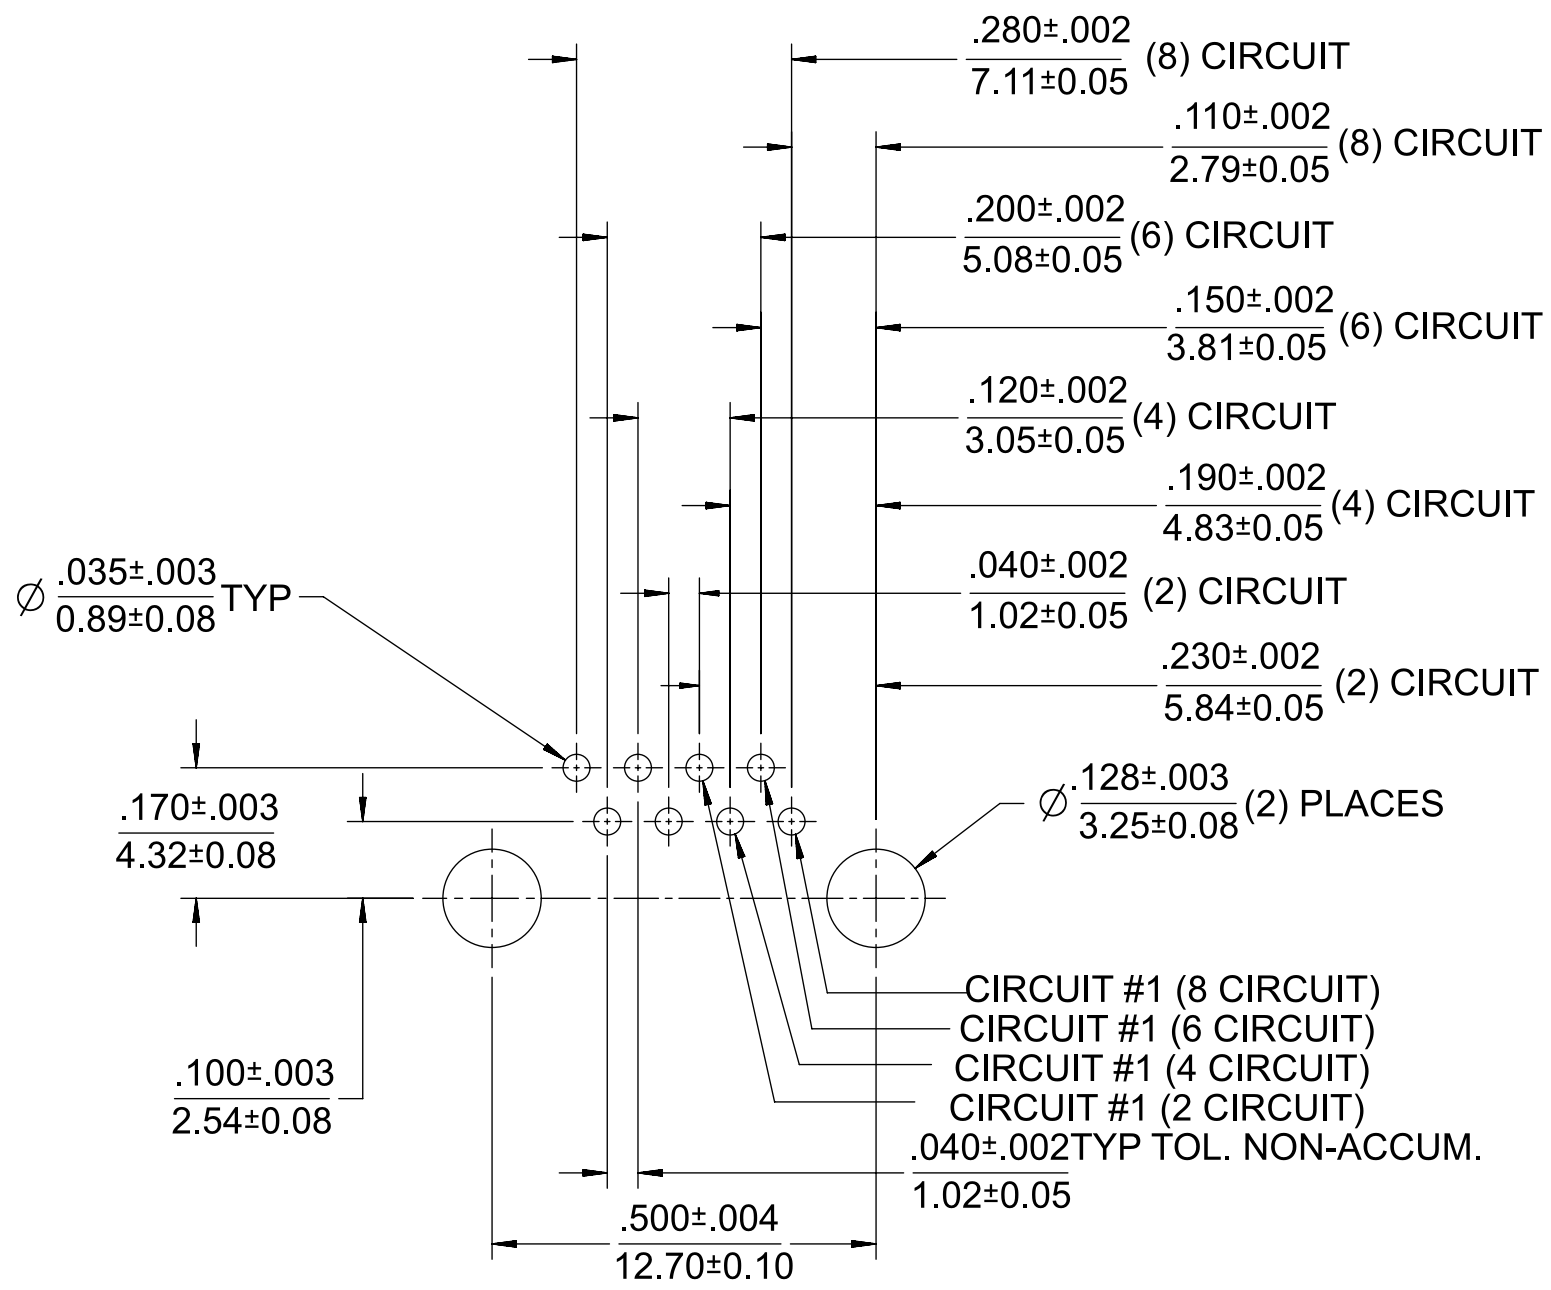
$\frac{.280\pm.002}{7.11\pm0.05}$ (8) CIRCUIT

$\frac{.110\pm.002}{2.79\pm0.05}$ (8) CIRCUIT

$\frac{.200\pm.002}{5.08\pm0.05}$ (6) CIRCUIT

$\frac{.150\pm.002}{3.81\pm0.05}$ (6) CIRCUIT

$\frac{.120\pm.002}{3.05\pm0.05}$ (4) CIRCUIT

$\frac{.190\pm.002}{4.83\pm0.05}$ (4) CIRCUIT

$\varnothing\frac{.035\pm.003}{0.89\pm0.08}$ TYP

$\frac{.040\pm.002}{1.02\pm0.05}$ (2) CIRCUIT

$\frac{.230\pm.002}{5.84\pm0.05}$ (2) CIRCUIT

$\frac{.170\pm.003}{4.32\pm0.08}$

$\varnothing\frac{.128\pm.003}{3.25\pm0.08}$ (2) PLACES

CIRCUIT #1 (8 CIRCUIT)
CIRCUIT #1 (6 CIRCUIT)
CIRCUIT #1 (4 CIRCUIT)
CIRCUIT #1 (2 CIRCUIT)

$\frac{.100\pm.003}{2.54\pm0.08}$

$\frac{.040\pm.002}{1.02\pm0.05}$ TYP TOL. NON-ACCUM.

$\frac{.500\pm.004}{12.70\pm0.10}$